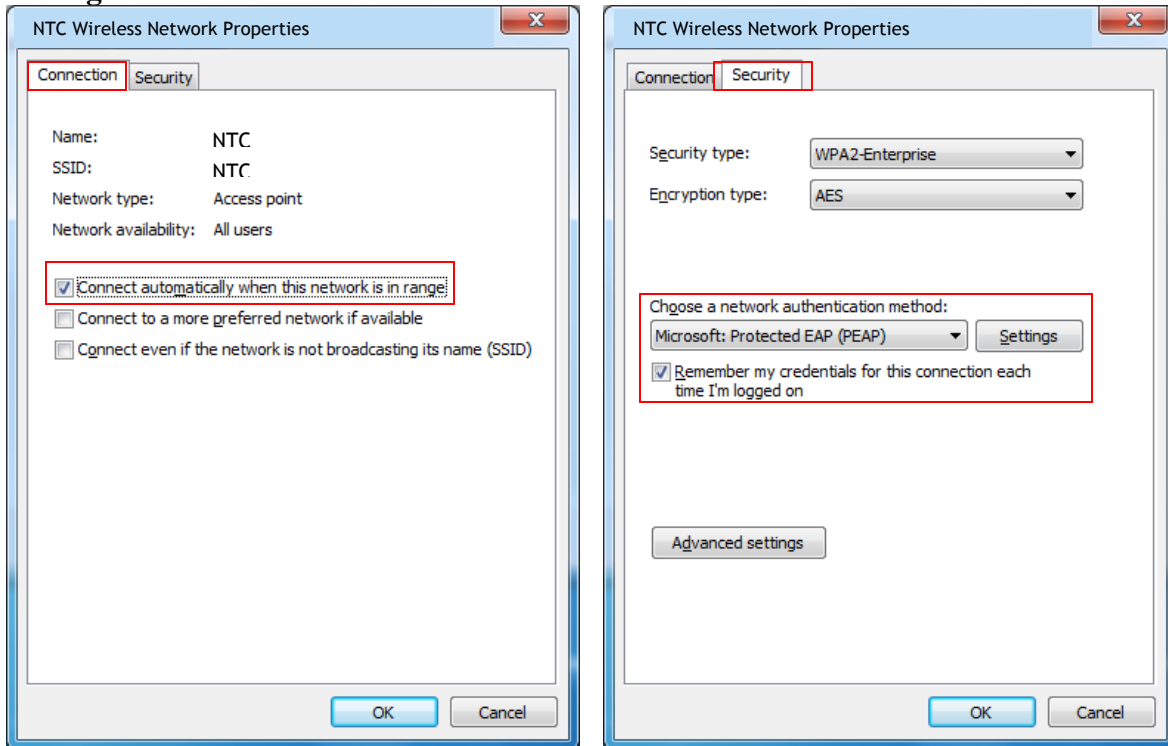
NTC Wireless Network Properties

Connection Security

Name: NTC
SSID: NTC
Network type: Access point
Network availability: All users

Connect automatically when this network is in range
Connect to a more preferred network if available
Connect even if the network is not broadcasting its name (SSID)

OK Cancel

NTC Wireless Network Properties

Connection Security

Security type: WPA2-Enterprise
Encryption type: AES

Choose a network authentication method:
Microsoft: Protected EAP (PEAP) Settings
Remember my credentials for this connection each time I'm logged on

Advanced settings

OK Cancel